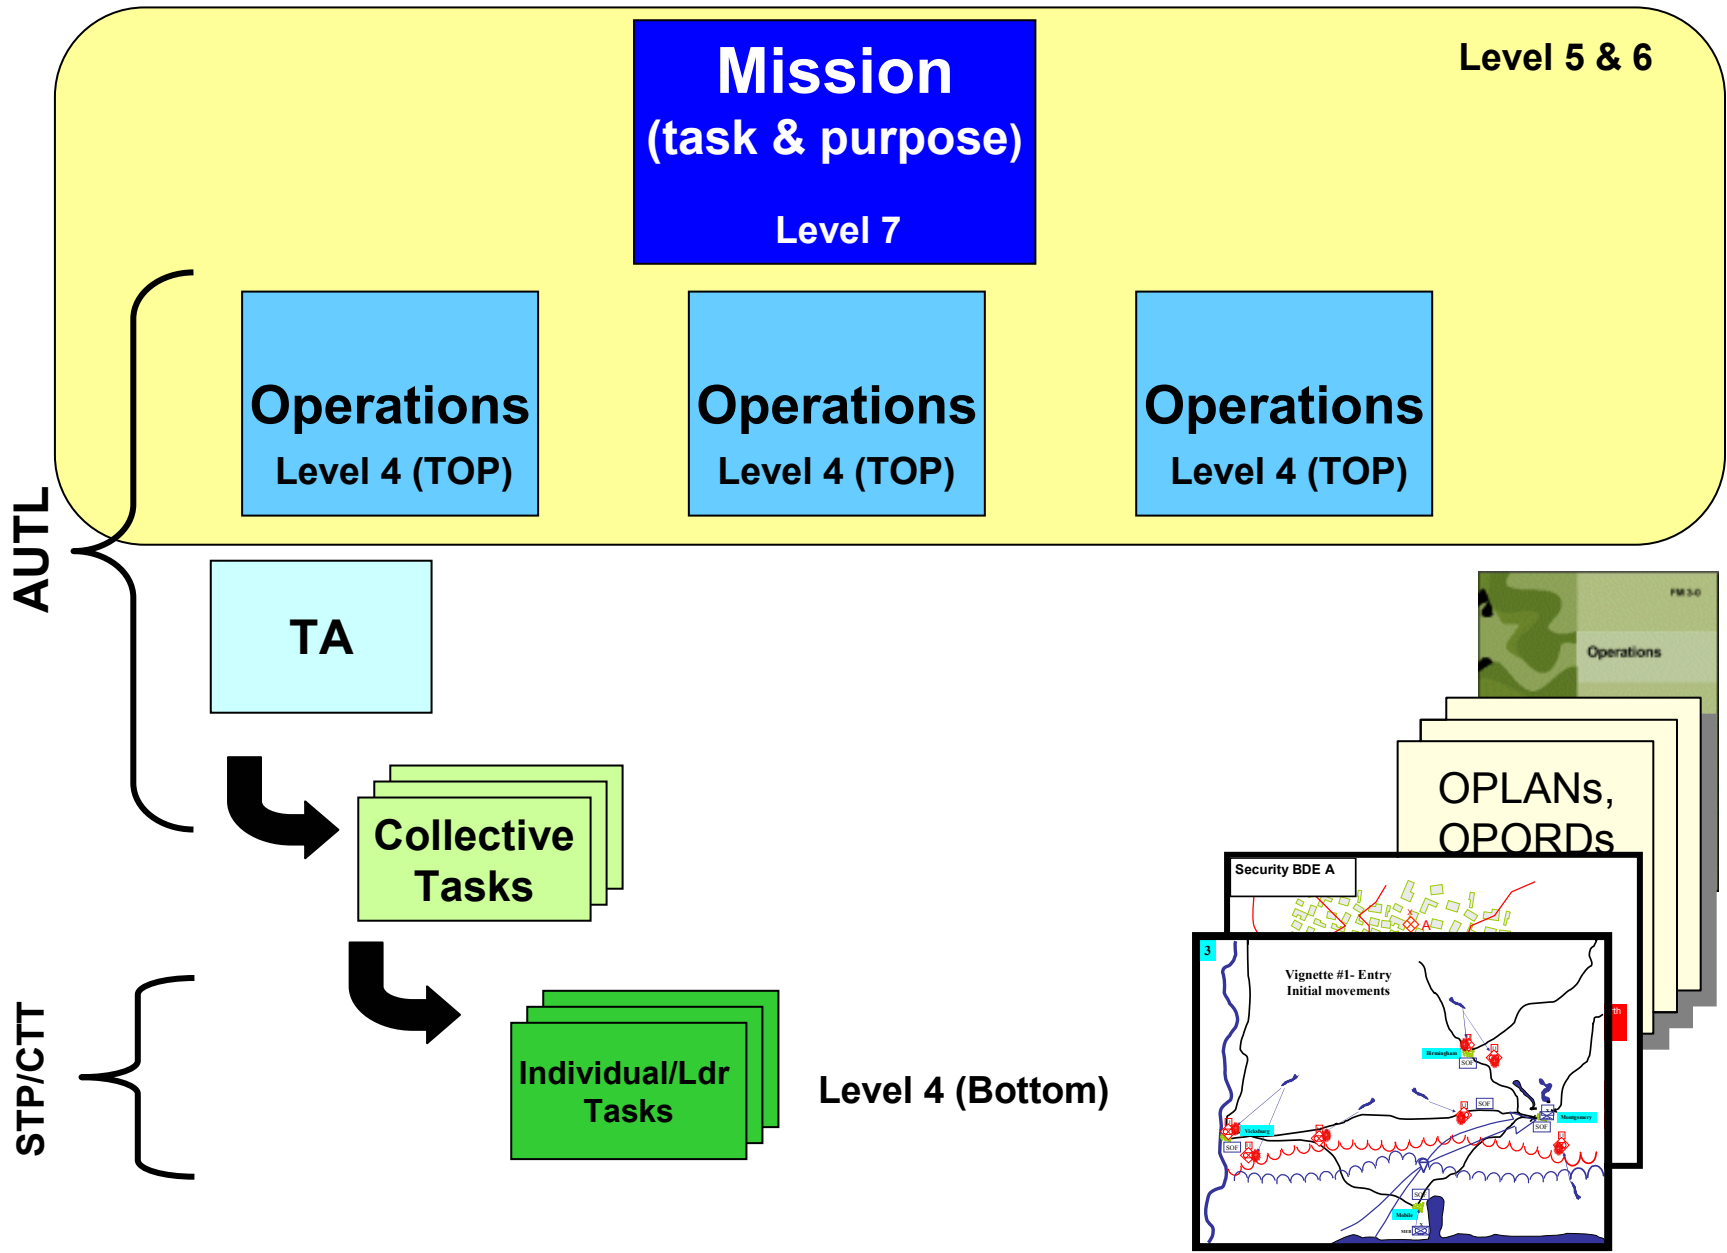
Mission
(task & purpose)
Level 7

Level 5 & 6

Operations
Level 4 (TOP)

Operations
Level 4 (TOP)

Operations
Level 4 (TOP)

AUTL

TA

Collective Tasks

FM 3-0
Operations

OPLANs, OPORDs

Security BDE A

3
Vignette #1- Entry
Initial movements

Birmingham
SOF
Vicksburg
SOF
Montgomery
SOF
Mobile
SOF

STP/CTT

Individual/Ldr Tasks

Level 4 (Bottom)